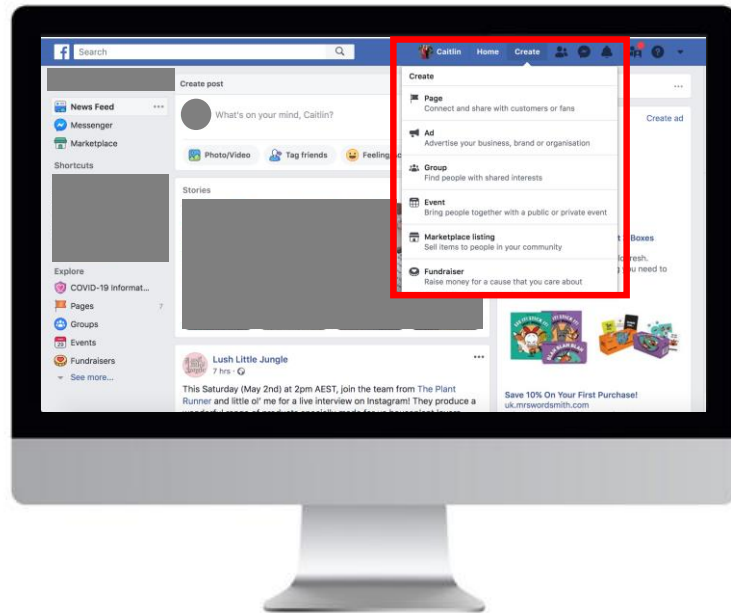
Search

Caitlin Home Create

Create post

What's on your mind, Caitlin?

Photo/Video Tag friends Feeling

News Feed
Messenger
Marketplace
Shortcuts

Stories

Explore
COVID-19 Informat...
Pages 7
Groups
Events
Fundraisers
See more...

Create
Page
Connect and share with customers or fans
Ad
Advertise your business, brand or organisation
Group
Find people with shared interests
Event
Bring people together with a public or private event
Marketplace listing
Sell items to people in your community
Fundraiser
Raise money for a cause that you care about

Create ad

Boxes
resh.
you need to

Lush Little Jungle
7 hrs ·

This Saturday (May 2nd) at 2pm AEST, join the team from The Plant Runner and little ol' me for a live interview on Instagram! They produce a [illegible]

Save 10% On Your First Purchase!
uk.mrswordsmith.com